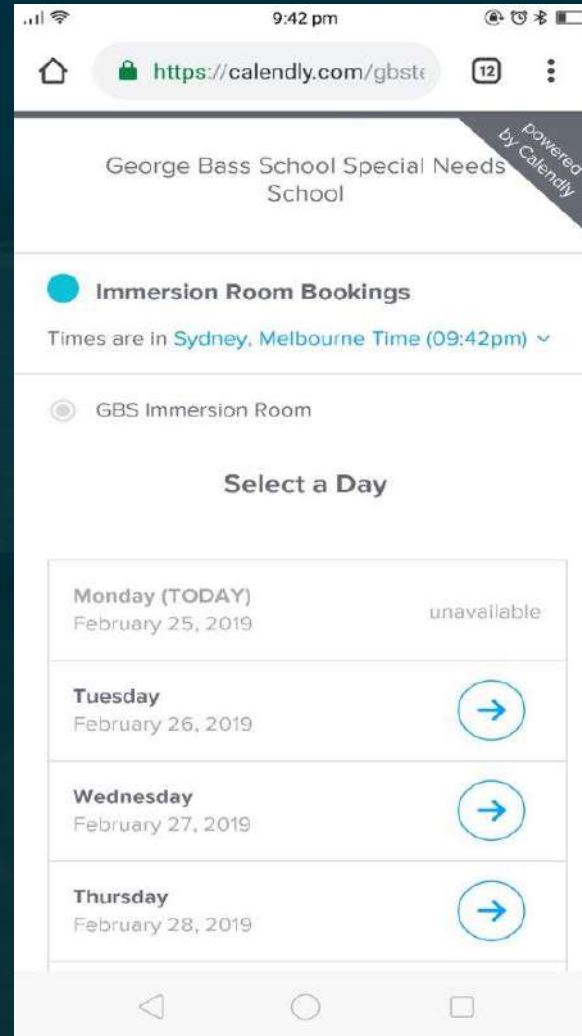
9:42 pm

https://calendly.com/gbst

12

powered by Calendly

George Bass School Special Needs School

Immersion Room Bookings

Times are in Sydney, Melbourne Time (09:42pm)

GBS Immersion Room

Select a Day

Monday (TODAY)
February 25, 2019
unavailable

Tuesday
February 26, 2019

Wednesday
February 27, 2019

Thursday
February 28, 2019